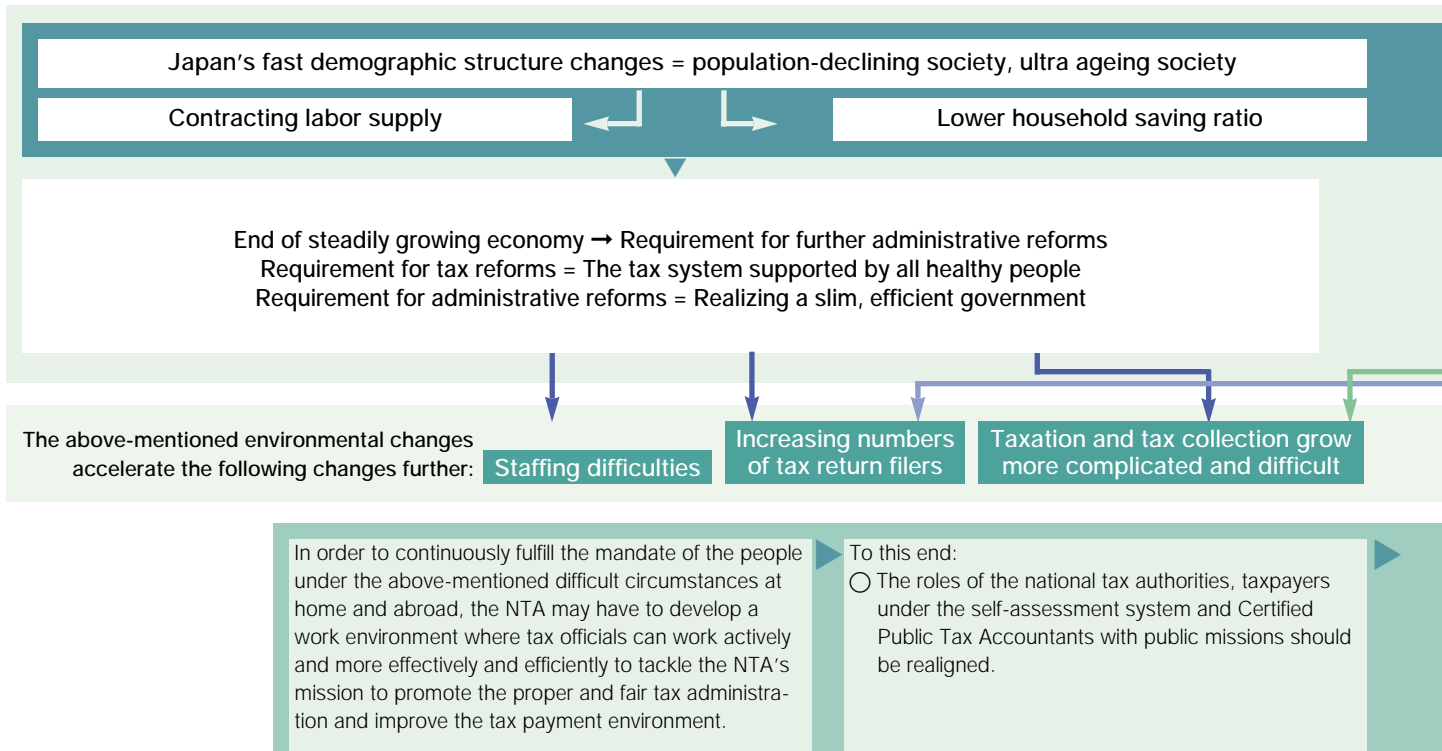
Japan's fast demographic structure changes = population-declining society, ultra ageing society

Contracting labor supply

Lower household saving ratio

End of steadily growing economy → Requirement for further administrative reforms
Requirement for tax reforms = The tax system supported by all healthy people
Requirement for administrative reforms = Realizing a slim, efficient government

The above-mentioned environmental changes accelerate the following changes further:

Staffing difficulties

Increasing numbers of tax return filers

Taxation and tax collection grow more complicated and difficult

In order to continuously fulfill the mandate of the people under the above-mentioned difficult circumstances at home and abroad, the NTA may have to develop a work environment where tax officials can work actively and more effectively and efficiently to tackle the NTA's mission to promote the proper and fair tax administration and improve the tax payment environment.

To this end:
○ The roles of the national tax authorities, taxpayers under the self-assessment system and Certified Public Tax Accountants with public missions should be realigned.